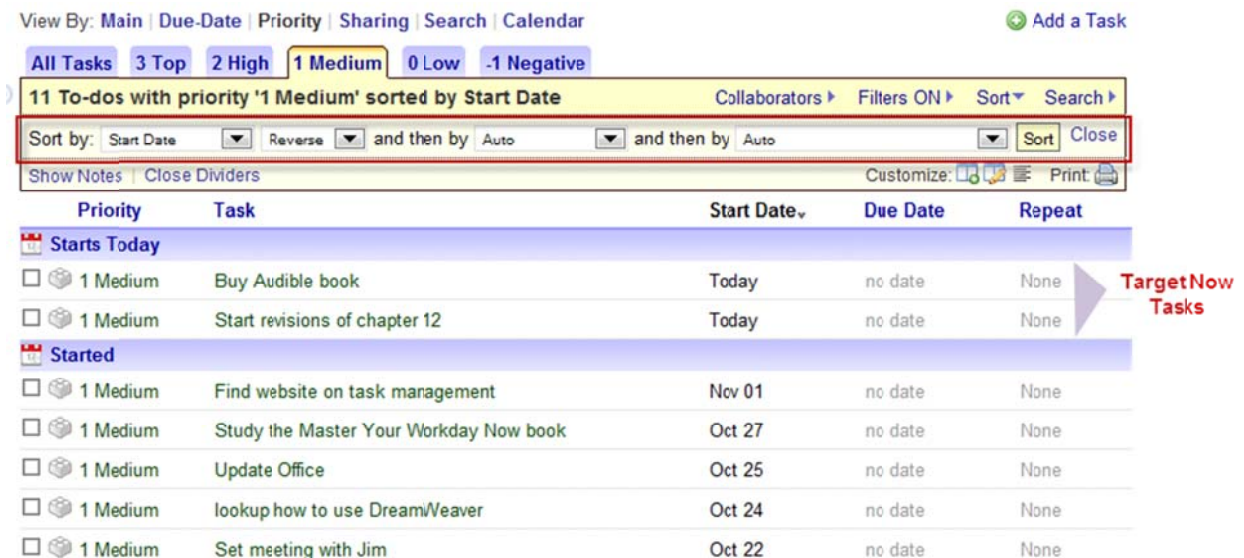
View By: Main | Due-Date | Priority | Sharing | Search | Calendar

Add a Task

All Tasks | 3 Top | 2 High | 1 Medium | 0 Low | -1 Negative

11 To-dos with priority '1 Medium' sorted by Start Date

Collaborators ▸ Filters ON ▸ Sort ▾ Search ▸

Sort by: Start Date | Reverse | and then by Auto | and then by Auto | Sort | Close

Show Notes | Close Dividers

Customize: Print

| Priority | Task | Start Date | Due Date | Repeat |
|---|---|---|---|---|
| Starts Today | | | | |
| 1 Medium | Buy Audible book | Today | no date | None |
| 1 Medium | Start revisions of chapter 12 | Today | no date | None |
| Started | | | | |
| 1 Medium | Find website on task management | Nov 01 | no date | None |
| 1 Medium | Study the Master Your Workday Now book | Oct 27 | no date | None |
| 1 Medium | Update Office | Oct 25 | no date | None |
| 1 Medium | lookup how to use DreamWeaver | Oct 24 | no date | None |
| 1 Medium | Set meeting with Jim | Oct 22 | no date | None |

Target Now Tasks